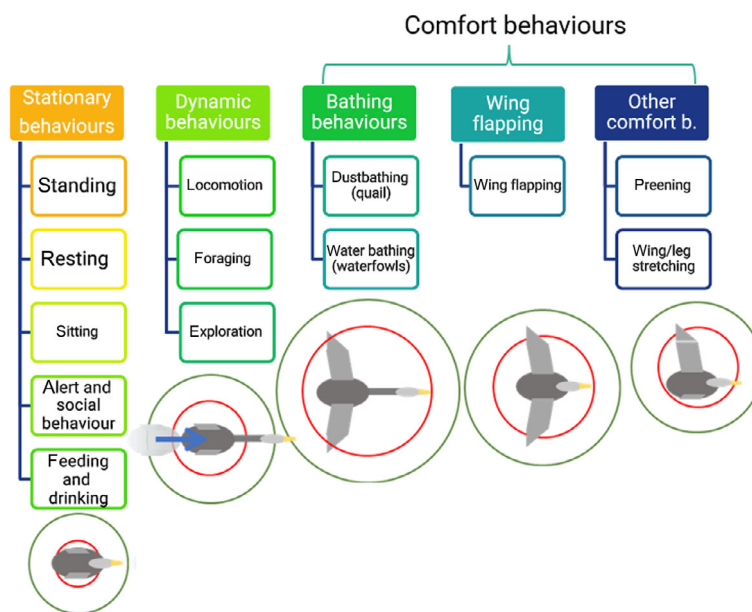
Comfort behaviours

Stationary behaviours

Standing

Resting

Sitting

Alert and social behaviour

Feeding and drinking

Dynamic behaviours

Locomotion

Foraging

Exploration

Bathing behaviours

Dustbathing (quail)

Water bathing (waterfowls)

Wing flapping

Wing flapping

Other comfort b.

Preening

Wing/leg stretching